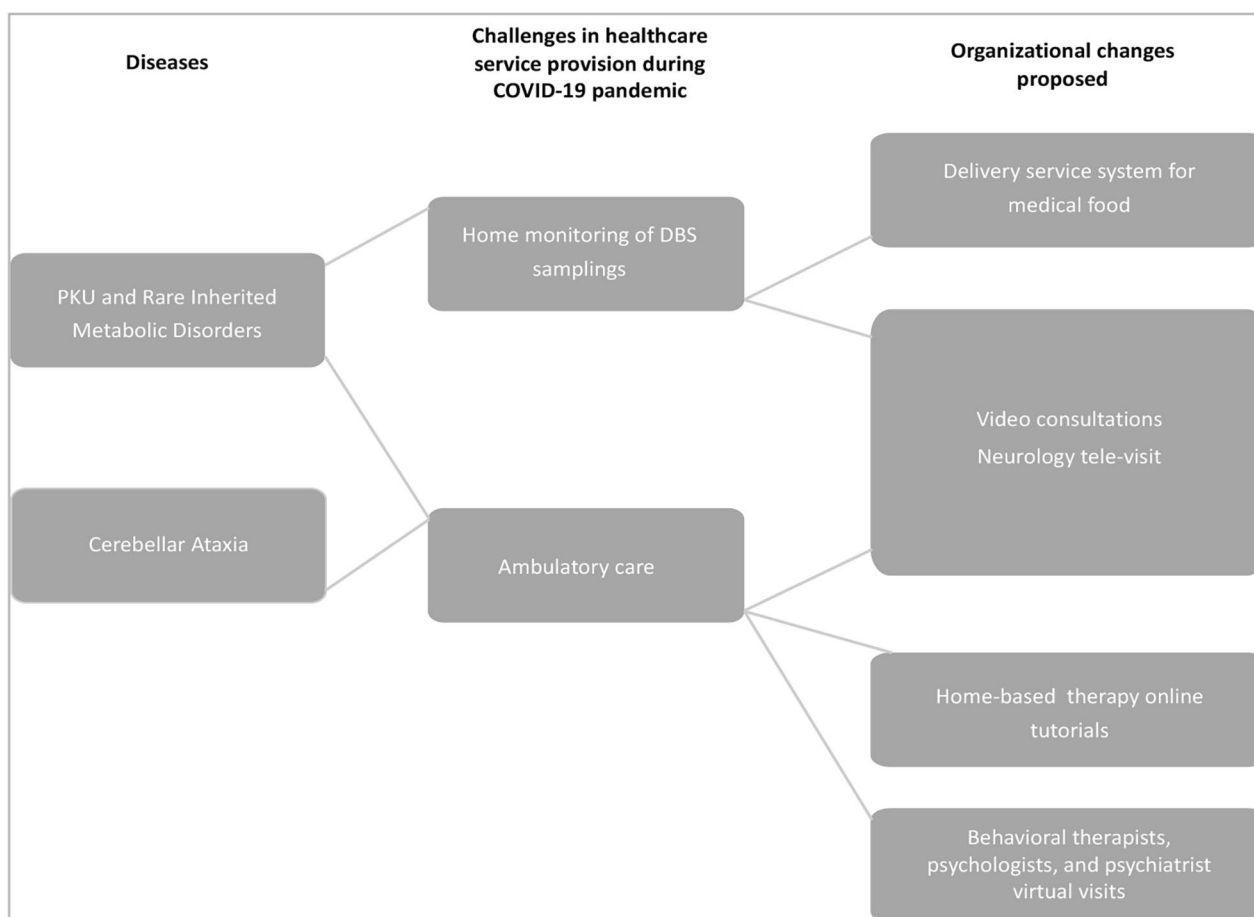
Diseases

Challenges in healthcare service provision during COVID-19 pandemic

Organizational changes proposed

PKU and Rare Inherited Metabolic Disorders

Cerebellar Ataxia

Home monitoring of DBS samplings

Ambulatory care

Delivery service system for medical food

Video consultations
Neurology tele-visit

Home-based therapy online tutorials

Behavioral therapists, psychologists, and psychiatrist virtual visits